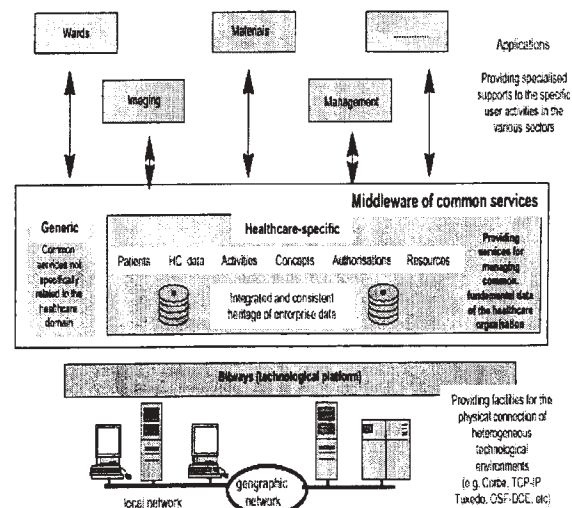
Wards

Materials

......

Applications

Providing specialised supports to the specific user activities in the various sectors

Imaging

Management

Middleware of common services

Generic

Common services not specifically related to the healthcare domain

Healthcare-specific

Patients

HC data

Activities

Concepts

Authorisations

Resources

Providing services for managing common, fundamental data of the healthcare organisation

Integrated and consistent heritage of enterprise data

Bitways (technological platform)

Providing facilities for the physical connection of heterogeneous technological environments (e.g. Corba, TCP-IP Tuxedo, OSF-DCE, etc)

local network

geographic network